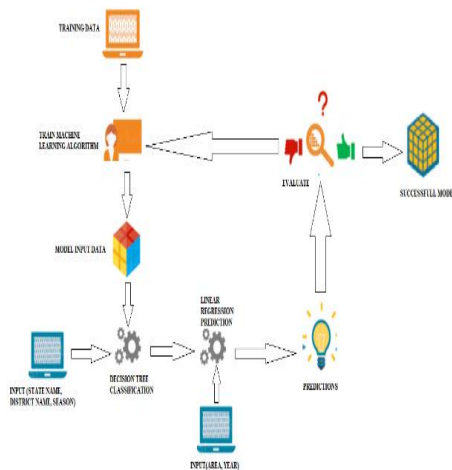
TRAINING DATA

TRAIN MACHINE LEARNING ALGORITHM

EVALUATE

SUCCESSFULL MODE

MODEL INPUT DATA

LINEAR REGRESSION PREDICTION

INPUT (STATE NAME, DISTRICT NAME, SEASON)

DECISION TREE CLASSIFICATION

PREDICTIONS

INPUT(AREA, YEAR)